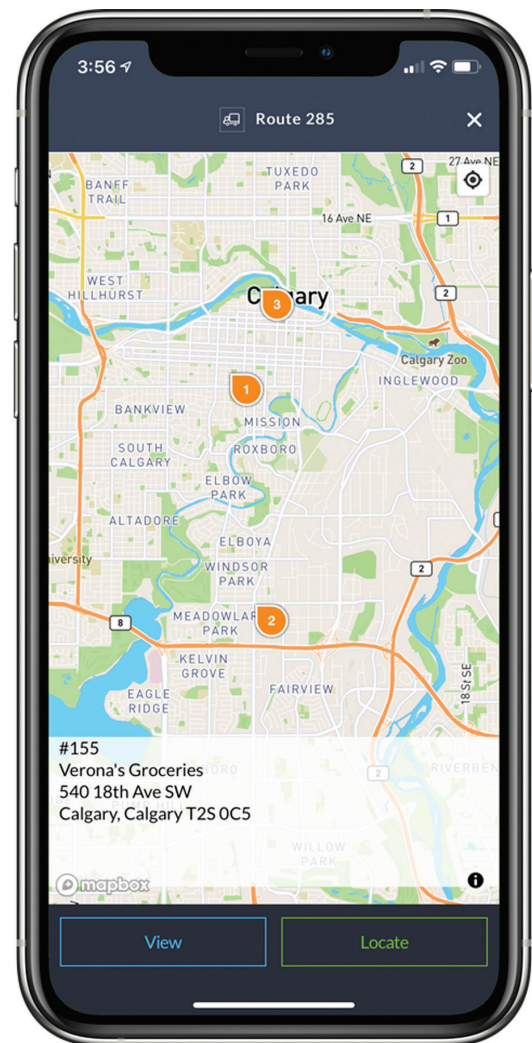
3:56

Route 285

TUXEDO PARK
BANFF TRAIL
27 Ave NE
16 Ave NE
2
1
WEST HILLHURST
C3gary
2
Calgary Zoo
INGLEWOOD
1
BANKVIEW
MISSION
SOUTH CALGARY
ROXBORO
ELBOW PARK
ALTADORE
ELBOYA
niversity
WINDSOR PARK
2
8
MEADOWLAR2 PARK
KELVIN GROVE
EAGLE RIDGE
FAIRVIEW
18 St SE

#155
Verona's Groceries
540 18th Ave SW
Calgary, Calgary T2S 0C5

RIVERBEN
2
WILLOW PARK
mapbox

View
Locate